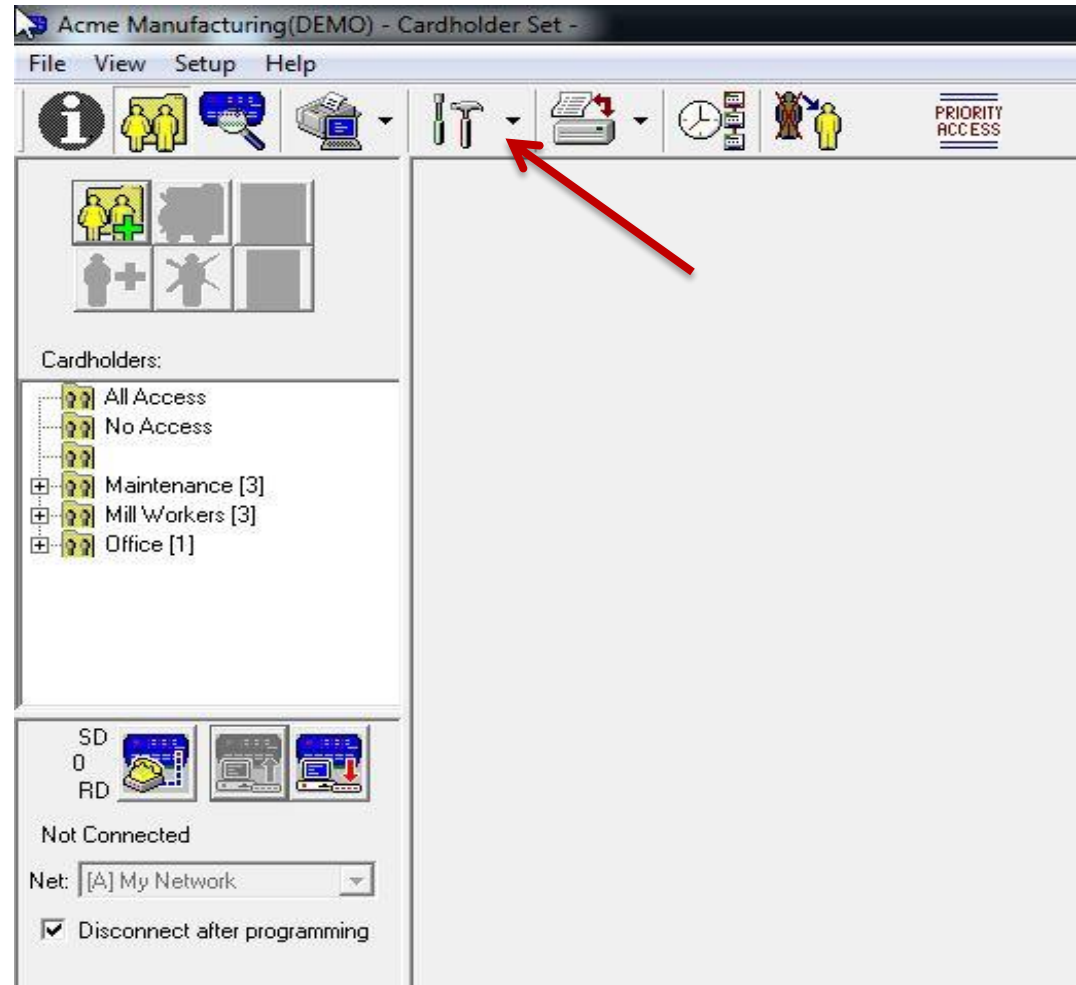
Acme Manufacturing(DEMO) - Cardholder Set -

File View Setup Help

PRIORITY ACCESS

Cardholders:

All Access
No Access
Maintenance [3]
Mill Workers [3]
Office [1]

SD
0
RD

Not Connected

Net: [A] My Network

Disconnect after programming